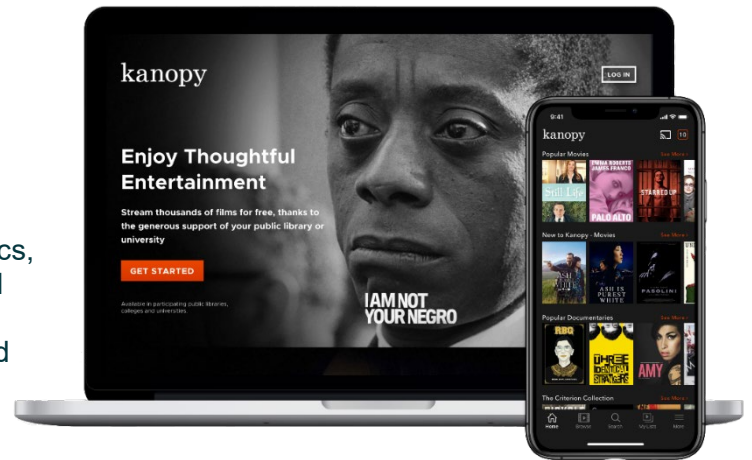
cs,
l

d

kanopy

LOG IN

Enjoy Thoughtful Entertainment

Stream thousands of films for free, thanks to the generous support of your public library or university

GET STARTED

Available in participating public libraries, colleges and universities.

I AM NOT YOUR NEGRO

9:41

kanopy

Popular Movies

See More

Still Life

EMMA ROBERTS JAMES FRANCO

PALO ALTO

STARRED UP

New to Kanopy - Movies

See More

ASH IS PUREST WHITE

PASOLINI

Popular Documentaries

See More

RBG

THREE IDENTICAL STRANGERS

AMY

The Criterion Collection

Home

Browse

Search

My Lists

More